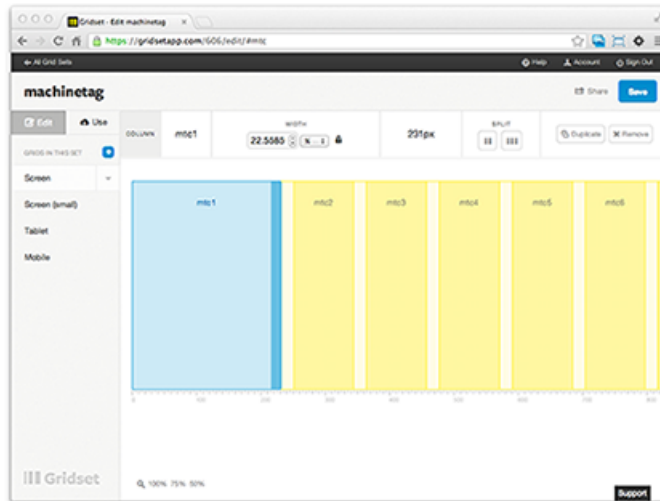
Gridset - Edit machinetag

https://gridsetapp.com/606/edit/#mtc

← All Grid Sets

Help

Account

Sign Out

machinetag

Share

Save

Edit

Use

GRIDS IN THIS SET

Screen

Screen (small)

Tablet

Mobile

COLUMN

mtc1

WIDTH

22.5585

%

231px

SPLIT

Duplicate

Remove

mtc1

mtc2

mtc3

mtc4

mtc5

mtc6

100%

75%

50%

Gridset

Support